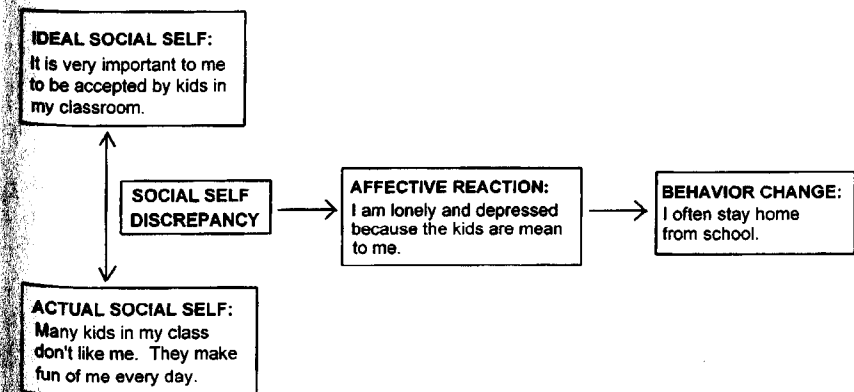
IDEAL SOCIAL SELF:
It is very important to me to be accepted by kids in my classroom.

SOCIAL SELF DISCREPANCY

AFFECTIVE REACTION:
I am lonely and depressed because the kids are mean to me.

BEHAVIOR CHANGE:
I often stay home from school.

ACTUAL SOCIAL SELF:
Many kids in my class don't like me. They make fun of me every day.